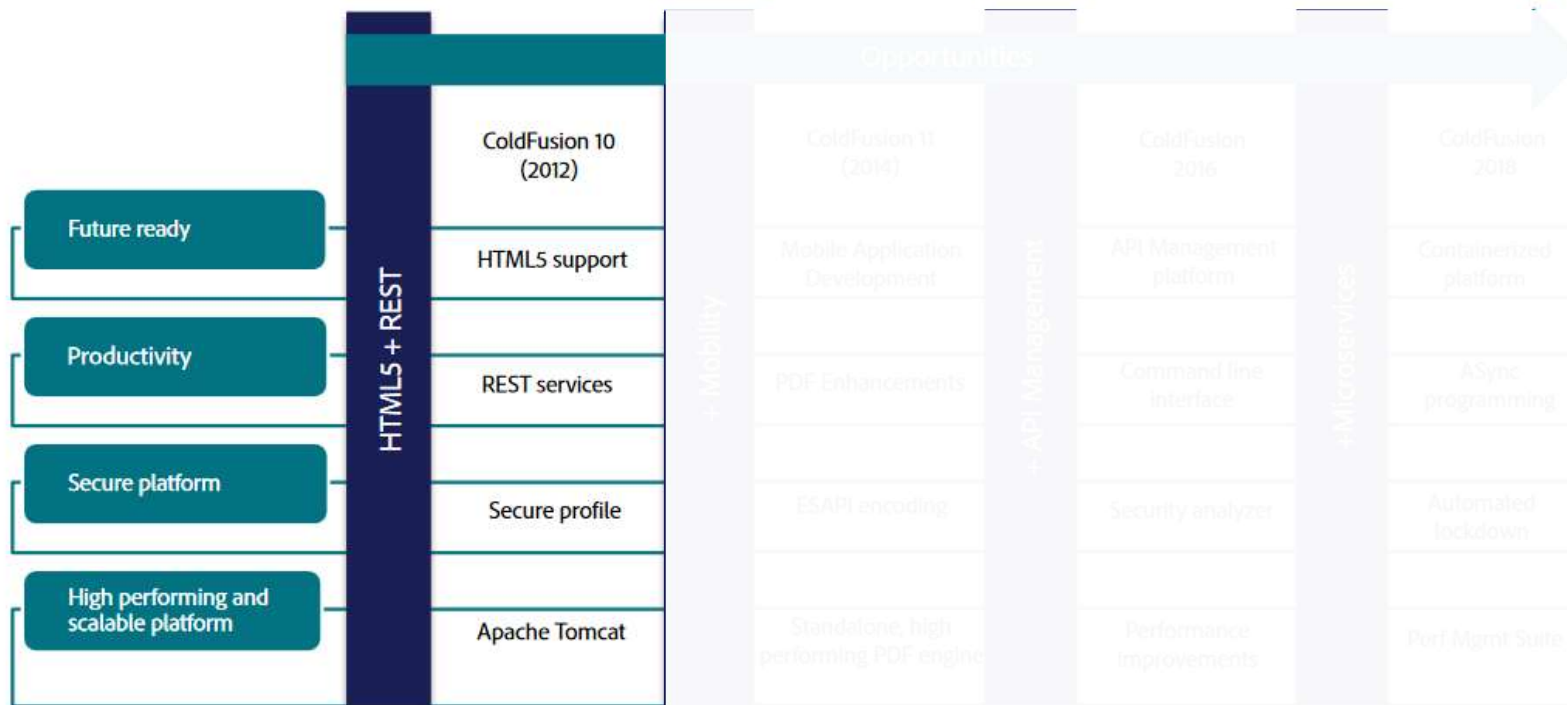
Opportunities

Future ready

Productivity

Secure platform

High performing and scalable platform

HTML5 + REST

ColdFusion 10 (2012)

HTML5 support

REST services

Secure profile

Apache Tomcat

+ Mobility

ColdFusion 11 (2014)

Mobile Application Development

PDF Enhancements

ESAPI encoding

Standalone, high performing PDF engine

+ API Management

ColdFusion 2016

API Management platform

Command line interface

Security analyzer

Performance improvements

+Microservices

ColdFusion 2018

Containerized platform

ASync programming

Automated lockdown

Perf Mgmt Suite